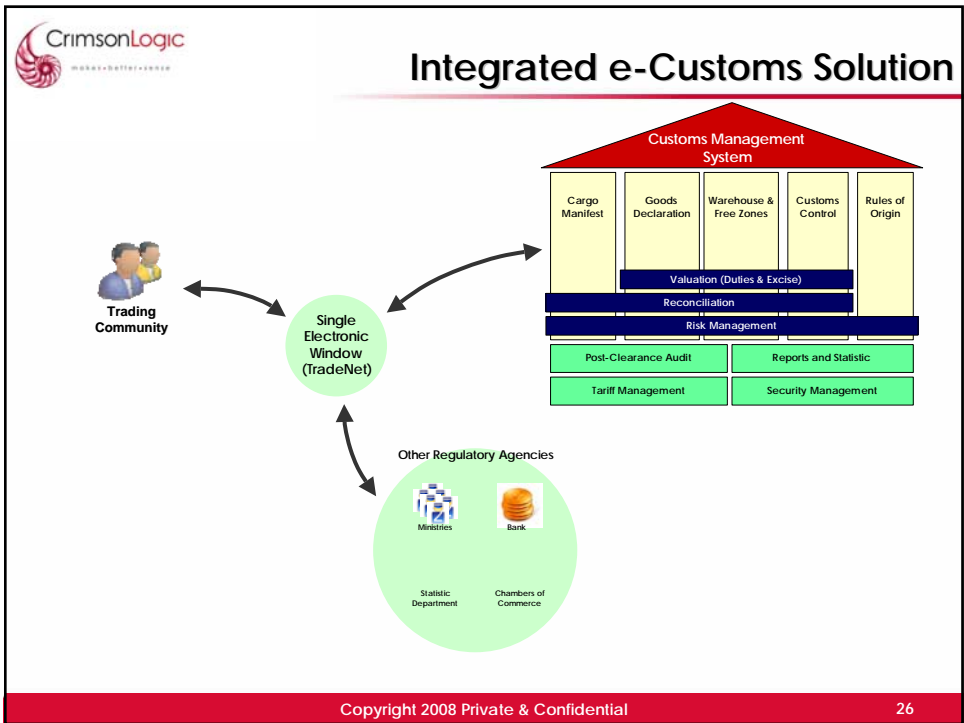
CrimsonLogic
makes•better•sense

Integrated e-Customs Solution

Customs Management System

Cargo Manifest

Goods Declaration

Warehouse & Free Zones

Customs Control

Rules of Origin

Valuation (Duties & Excise)

Reconciliation

Risk Management

Post-Clearance Audit

Reports and Statistic

Tariff Management

Security Management

Trading Community

Single Electronic Window (TradeNet)

Other Regulatory Agencies

Ministries

Bank

Statistic Department

Chambers of Commerce

Copyright 2008 Private & Confidential

26